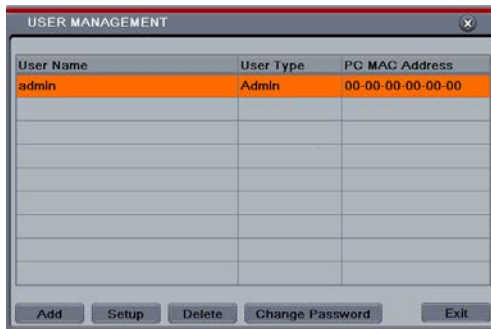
USER MANAGEMENT

| User Name | User Type | PC MAC Address |
|---|---|---|
| admin | Admin | 00-00-00-00-00-00 |
| | | |
| | | |
| | | |
| | | |
| | | |
| | | |
| | | |
| | | |

Add Setup Delete Change Password Exit